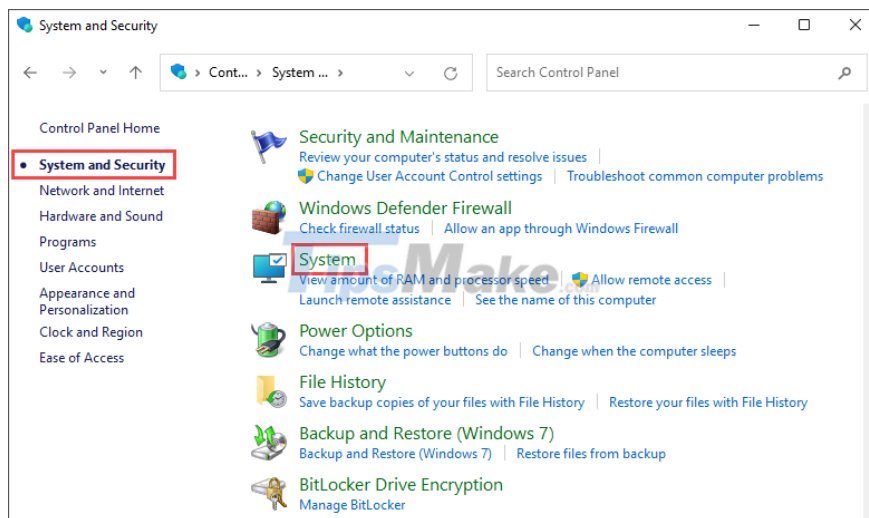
System and Security

Cont... › System ... ›

Search Control Panel

Control Panel Home

System and Security

Network and Internet

Hardware and Sound

Programs

User Accounts

Appearance and Personalization

Clock and Region

Ease of Access

Security and Maintenance
Review your computer's status and resolve issues
Change User Account Control settings | Troubleshoot common computer problems

Windows Defender Firewall
Check firewall status | Allow an app through Windows Firewall

System
View amount of RAM and processor speed | Allow remote access
Launch remote assistance | See the name of this computer

TipsMake.com

Power Options
Change what the power buttons do | Change when the computer sleeps

File History
Save backup copies of your files with File History | Restore your files with File History

Backup and Restore (Windows 7)
Backup and Restore (Windows 7) | Restore files from backup

BitLocker Drive Encryption
Manage BitLocker